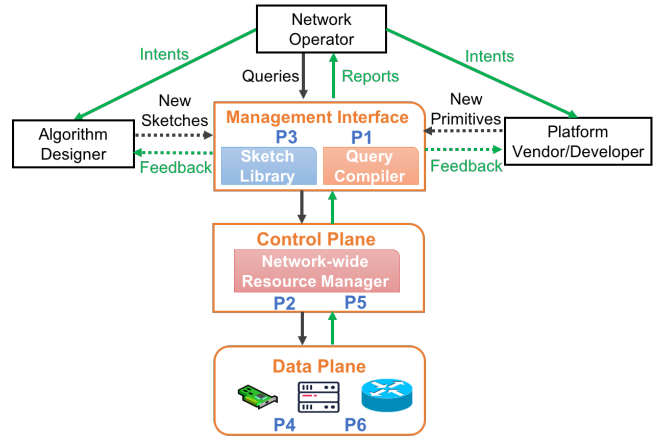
Network Operator

Intents

Intents

Queries

Reports

New Sketches

New Primitives

Algorithm Designer

Management Interface

P3

P1

Sketch Library

Query Compiler

Platform Vendor/Developer

Feedback

Feedback

Control Plane

Network-wide Resource Manager

P2

P5

Data Plane

P4

P6